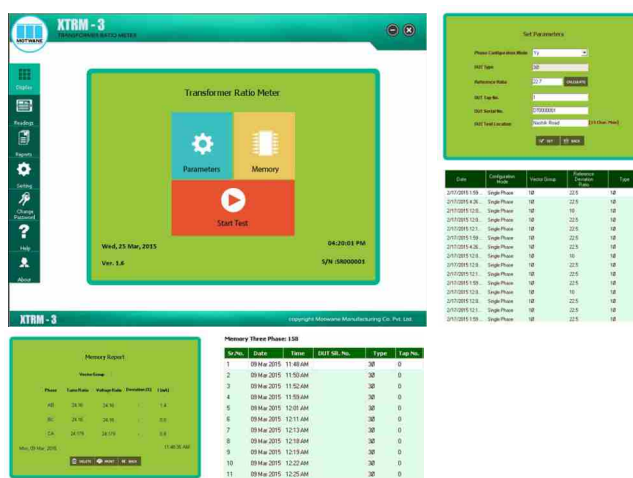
MOTWANE

XTRM - 3
TRANSFORMER RATIO METER

Display
Readings
Reports
Setting
Change Password
Help
About

Transformer Ratio Meter

Parameters
Memory
Start Test

Wed, 25 Mar, 2015
04:20:01 PM
Ver. 1.4
S/N :SR000001

XTRM - 3
copyright Motwane Manufacturing Co. Pvt. Ltd.

Set Parameters

Phase Configuration Mode: Yy
DUT Type: 3Ø
Reference Ratio: 22.7 CALCULATE
DUT Tap No.: 1
DUT Serial No.: DT0000001
DUT Test Location: Nashik Road [15 Char. Max]

SET BACK

| Date | Configuration Mode | Vector Group | Reference Deviation Ratio | Type |
|---|---|---|---|---|
| 2/17/2015 1:59... | Single Phase | 1Ø | 22.5 | 1Ø |
| 2/17/2015 4:26... | Single Phase | 1Ø | 22.5 | 1Ø |
| 2/17/2015 12:0... | Single Phase | 1Ø | 10 | 1Ø |
| 2/17/2015 12:0... | Single Phase | 1Ø | 22.5 | 1Ø |
| 2/17/2015 12:1... | Single Phase | 1Ø | 22.5 | 1Ø |
| 2/17/2015 1:59... | Single Phase | 1Ø | 22.5 | 1Ø |
| 2/17/2015 4:26... | Single Phase | 1Ø | 22.5 | 1Ø |
| 2/17/2015 12:0... | Single Phase | 1Ø | 10 | 1Ø |
| 2/17/2015 12:0... | Single Phase | 1Ø | 22.5 | 1Ø |
| 2/17/2015 12:1... | Single Phase | 1Ø | 22.5 | 1Ø |
| 2/17/2015 1:59... | Single Phase | 1Ø | 22.5 | 1Ø |
| 2/17/2015 4:26... | Single Phase | 1Ø | 22.5 | 1Ø |
| 2/17/2015 12:0... | Single Phase | 1Ø | 10 | 1Ø |
| 2/17/2015 12:0... | Single Phase | 1Ø | 22.5 | 1Ø |
| 2/17/2015 12:1... | Single Phase | 1Ø | 22.5 | 1Ø |
| 2/17/2015 1:59... | Single Phase | 1Ø | 22.5 | 1Ø |

Memory Report

Vector Group

| Phase | Turns Ratio | Voltage Ratio | Deviation (%) | I (mA) |
|---|---|---|---|---|
| AB | 24.16 | 24.16 | - | 1.4 |
| BC | 24.16 | 24.16 | - | 0.6 |
| CA | 24.179 | 24.179 | - | 0.8 |

Mon, 09 Mar 2015
11:48:36 AM

DELETE PRINT BACK

Memory Three Phase: 150

| Sr.No. | Date | Time | DUT SR. No. | Type | Tap No. |
|---|---|---|---|---|---|
| 1 | 09 Mar 2015 | 11:48 AM | | 3Ø | 0 |
| 2 | 09 Mar 2015 | 11:50 AM | | 3Ø | 0 |
| 3 | 09 Mar 2015 | 11:52 AM | | 3Ø | 0 |
| 4 | 09 Mar 2015 | 11:59 AM | | 3Ø | 0 |
| 5 | 09 Mar 2015 | 12:01 AM | | 3Ø | 0 |
| 6 | 09 Mar 2015 | 12:11 AM | | 3Ø | 0 |
| 7 | 09 Mar 2015 | 12:13 AM | | 3Ø | 0 |
| 8 | 09 Mar 2015 | 12:18 AM | | 3Ø | 0 |
| 9 | 09 Mar 2015 | 12:19 AM | | 3Ø | 0 |
| 10 | 09 Mar 2015 | 12:22 AM | | 3Ø | 0 |
| 11 | 09 Mar 2015 | 12:25 AM | | 3Ø | 0 |